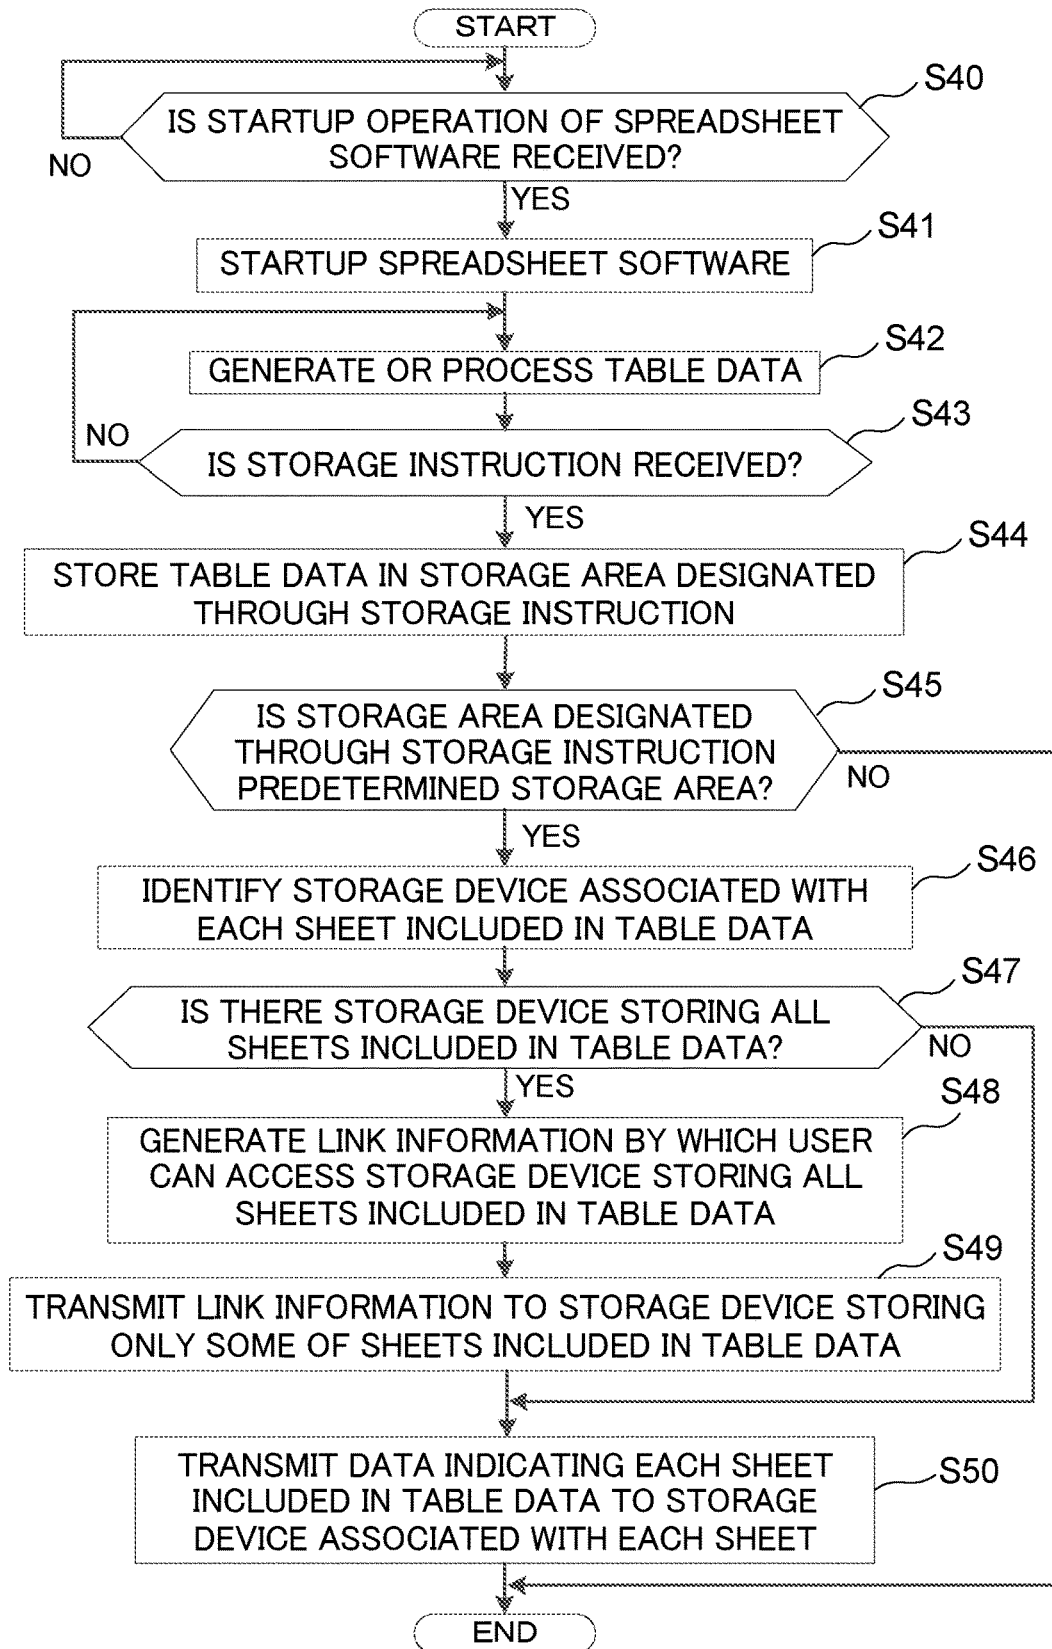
START

S40

IS STARTUP OPERATION OF SPREADSHEET SOFTWARE RECEIVED?

NO

YES

S41

STARTUP SPREADSHEET SOFTWARE

S42

GENERATE OR PROCESS TABLE DATA

S43

NO

IS STORAGE INSTRUCTION RECEIVED?

YES

S44

STORE TABLE DATA IN STORAGE AREA DESIGNATED THROUGH STORAGE INSTRUCTION

S45

IS STORAGE AREA DESIGNATED THROUGH STORAGE INSTRUCTION PREDETERMINED STORAGE AREA?

NO

YES

S46

IDENTIFY STORAGE DEVICE ASSOCIATED WITH EACH SHEET INCLUDED IN TABLE DATA

S47

IS THERE STORAGE DEVICE STORING ALL SHEETS INCLUDED IN TABLE DATA?

NO

YES

S48

GENERATE LINK INFORMATION BY WHICH USER CAN ACCESS STORAGE DEVICE STORING ALL SHEETS INCLUDED IN TABLE DATA

S49

TRANSMIT LINK INFORMATION TO STORAGE DEVICE STORING ONLY SOME OF SHEETS INCLUDED IN TABLE DATA

TRANSMIT DATA INDICATING EACH SHEET INCLUDED IN TABLE DATA TO STORAGE DEVICE ASSOCIATED WITH EACH SHEET

S50

END